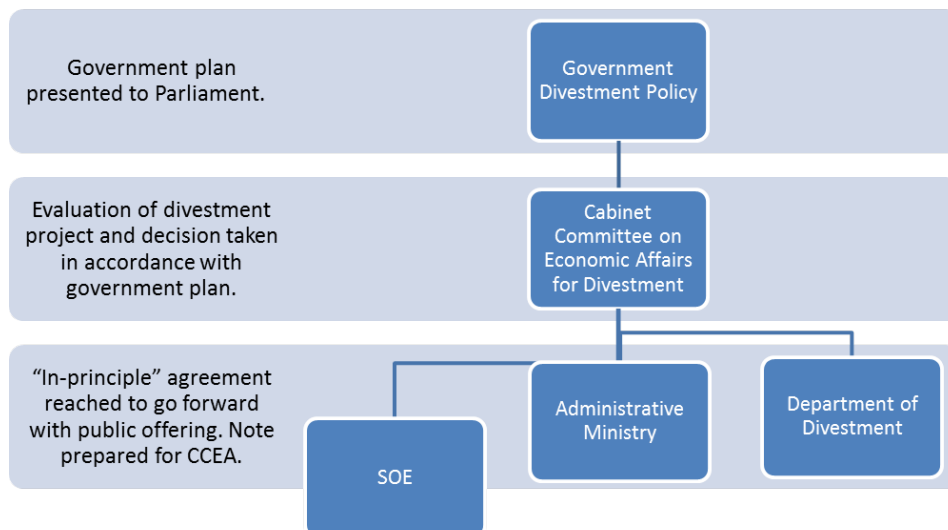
Government plan presented to Parliament.

Government Divestment Policy

Evaluation of divestment project and decision taken in accordance with government plan.

Cabinet Committee on Economic Affairs for Divestment

“In-principle” agreement reached to go forward with public offering. Note prepared for CCEA.

Administrative Ministry

Department of Divestment

SOE